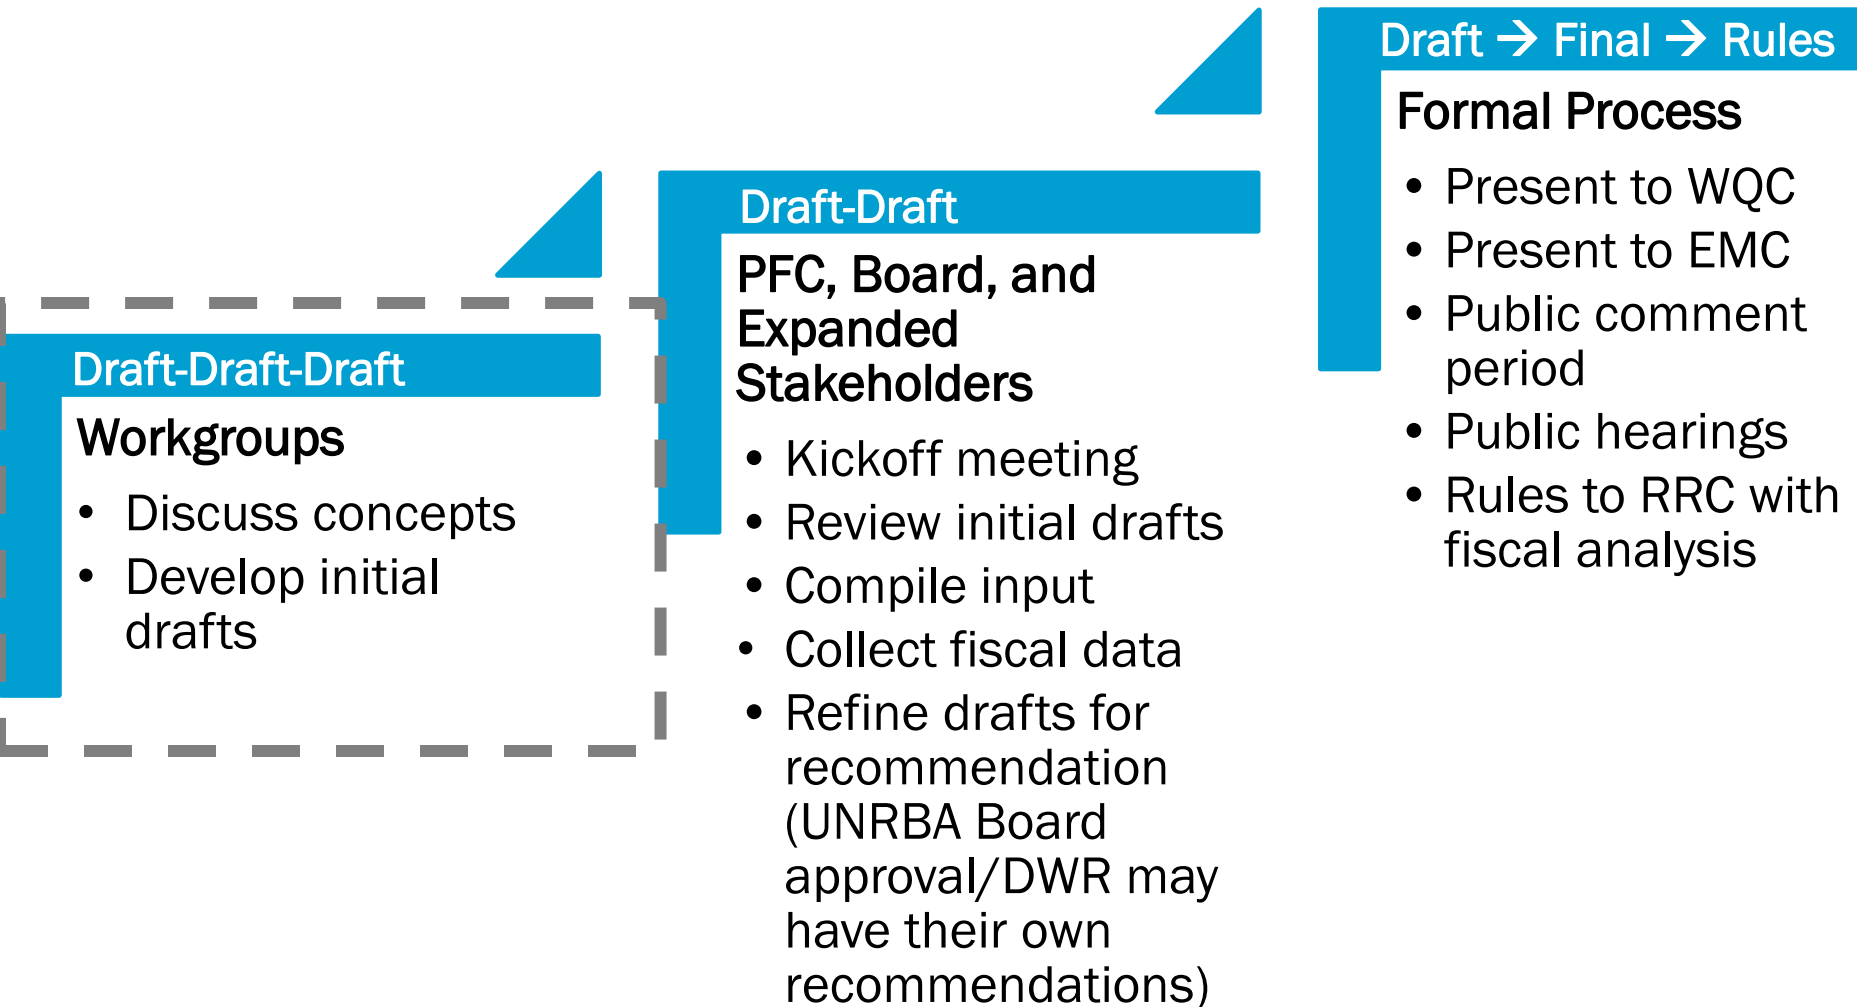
Draft-Draft-Draft

Workgroups

- Discuss concepts
- Develop initial drafts

Draft-Draft

PFC, Board, and Expanded Stakeholders

- Kickoff meeting
- Review initial drafts
- Compile input
- Collect fiscal data
- Refine drafts for recommendation (UNRBA Board approval/DWR may have their own recommendations)

Draft → Final → Rules

Formal Process

- Present to WQC
- Present to EMC
- Public comment period
- Public hearings
- Rules to RRC with fiscal analysis